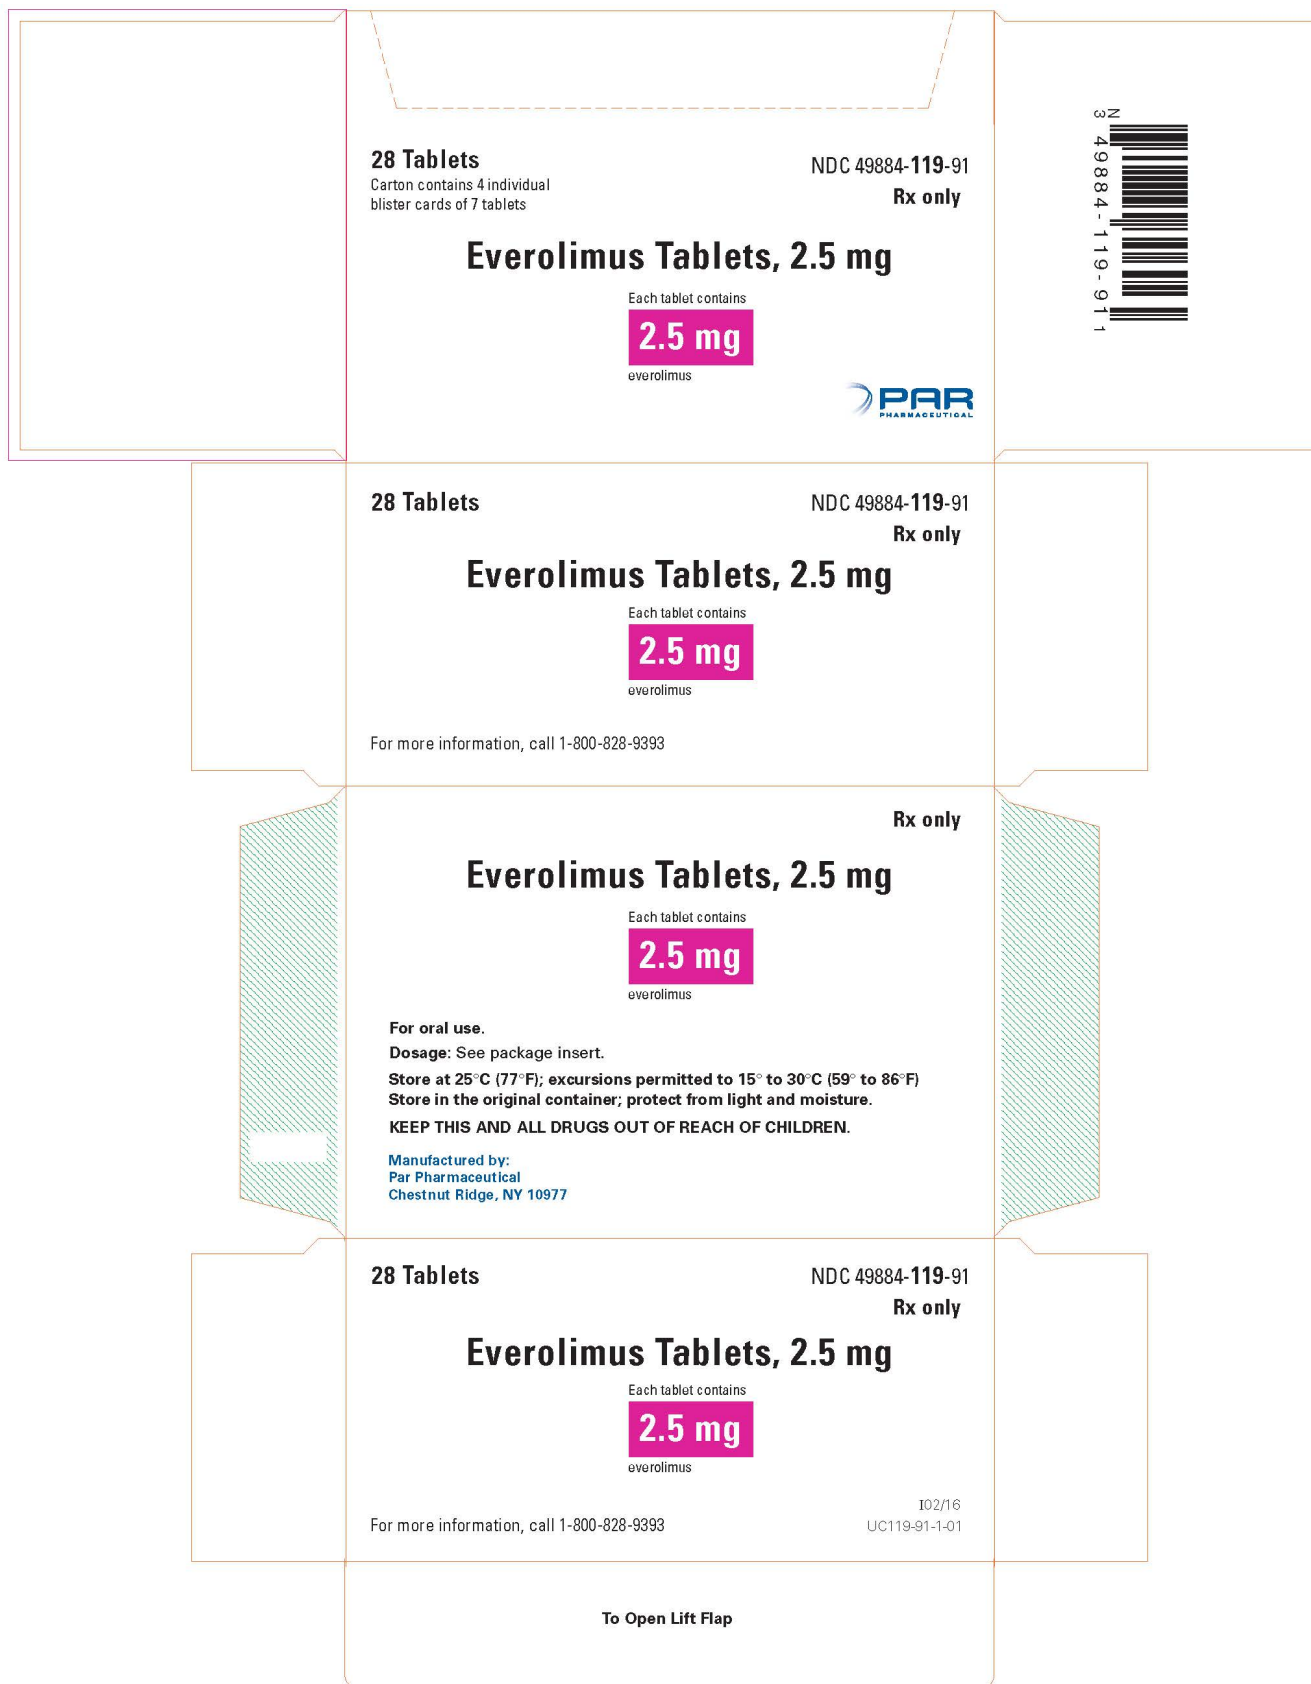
28 Tablets
Carton contains 4 individual blister cards of 7 tablets

NDC 49884-119-91
Rx only

Everolimus Tablets, 2.5 mg

Each tablet contains
2.5 mg
everolimus

PAR PHARMACEUTICAL

N 3 49884-119-91 1

28 Tablets

NDC 49884-119-91
Rx only

Everolimus Tablets, 2.5 mg

Each tablet contains
2.5 mg
everolimus

For more information, call 1-800-828-9393

Rx only

Everolimus Tablets, 2.5 mg

Each tablet contains
2.5 mg
everolimus

For oral use.
Dosage: See package insert.
Store at 25°C (77°F); excursions permitted to 15° to 30°C (59° to 86°F)
Store in the original container; protect from light and moisture.
KEEP THIS AND ALL DRUGS OUT OF REACH OF CHILDREN.

Manufactured by:
Par Pharmaceutical
Chestnut Ridge, NY 10977

28 Tablets

NDC 49884-119-91
Rx only

Everolimus Tablets, 2.5 mg

Each tablet contains
2.5 mg
everolimus

For more information, call 1-800-828-9393

I02/16
UC119-91-1-01

To Open Lift Flap